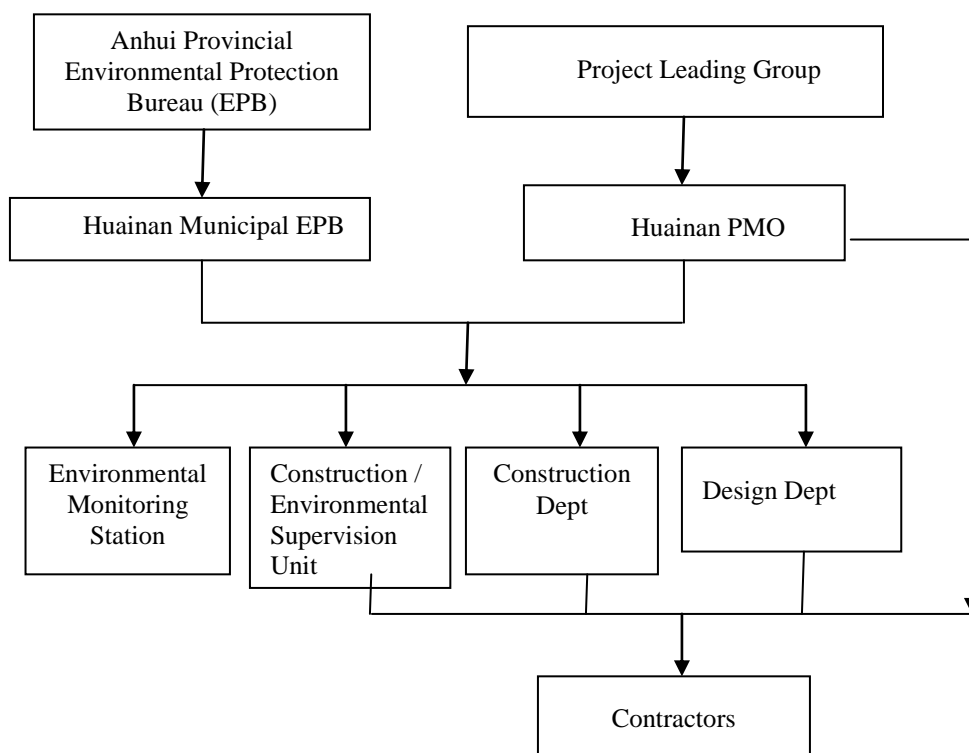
Anhui Provincial Environmental Protection Bureau (EPB)

Project Leading Group

Huainan Municipal EPB

Huainan PMO

Environmental Monitoring Station

Construction / Environmental Supervision Unit

Construction Dept

Design Dept

Contractors